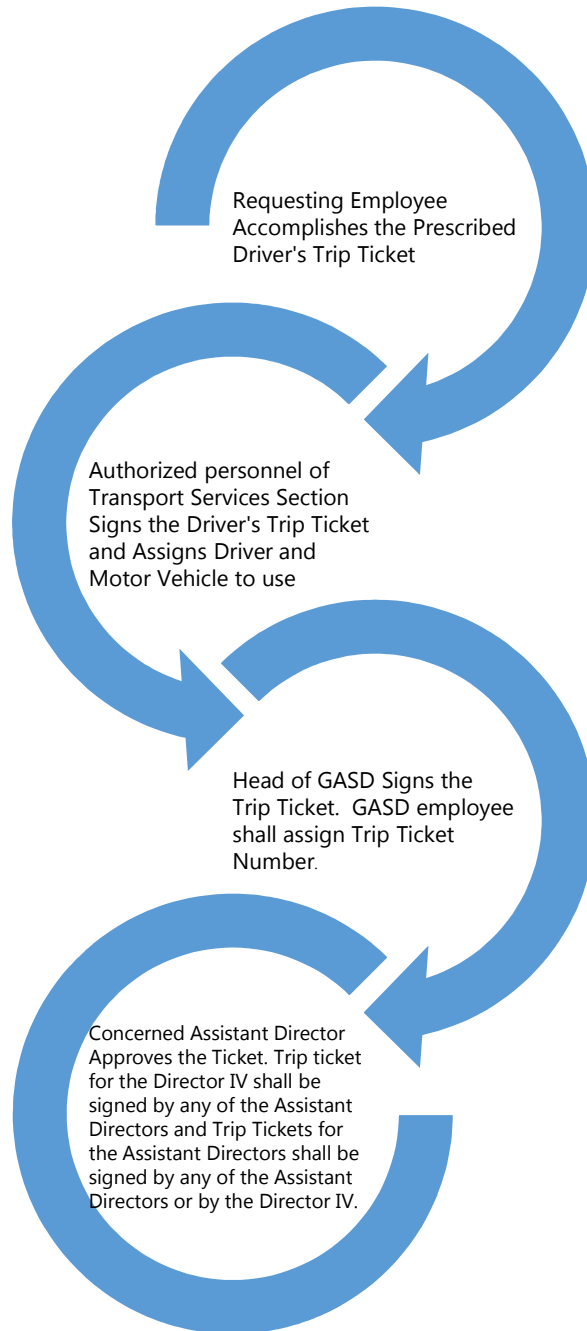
Requesting Employee Accomplishes the Prescribed Driver's Trip Ticket

Authorized personnel of Transport Services Section Signs the Driver's Trip Ticket and Assigns Driver and Motor Vehicle to use

Head of GASD Signs the Trip Ticket. GASD employee shall assign Trip Ticket Number.

Concerned Assistant Director Approves the Ticket. Trip ticket for the Director IV shall be signed by any of the Assistant Directors and Trip Tickets for the Assistant Directors shall be signed by any of the Assistant Directors or by the Director IV.